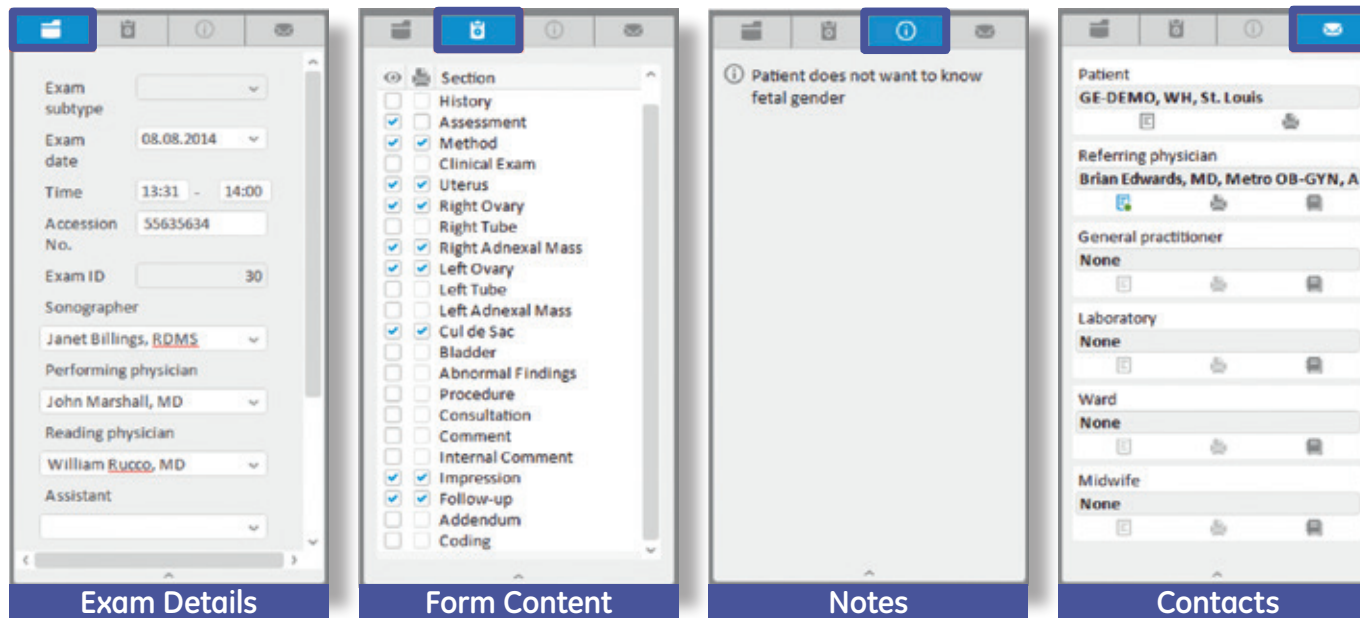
Exam subtype

Exam date 08.08.2014

Time 13:31 - 14:00

Accession No. 55635634

Exam ID 30

Sonographer

Janet Billings, RDMS

Performing physician

John Marshall, MD

Reading physician

William Rucco, MD

Assistant

Exam Details

Section
History
Assessment
Method
Clinical Exam
Uterus
Right Ovary
Right Tube
Right Adnexal Mass
Left Ovary
Left Tube
Left Adnexal Mass
Cul de Sac
Bladder
Abnormal Findings
Procedure
Consultation
Comment
Internal Comment
Impression
Follow-up
Addendum
Coding

Form Content

Patient does not want to know fetal gender

Notes

Patient
GE-DEMO, WH, St. Louis

Referring physician
Brian Edwards, MD, Metro OB-GYN, A

General practitioner
None

Laboratory
None

Ward
None

Midwife
None

Contacts